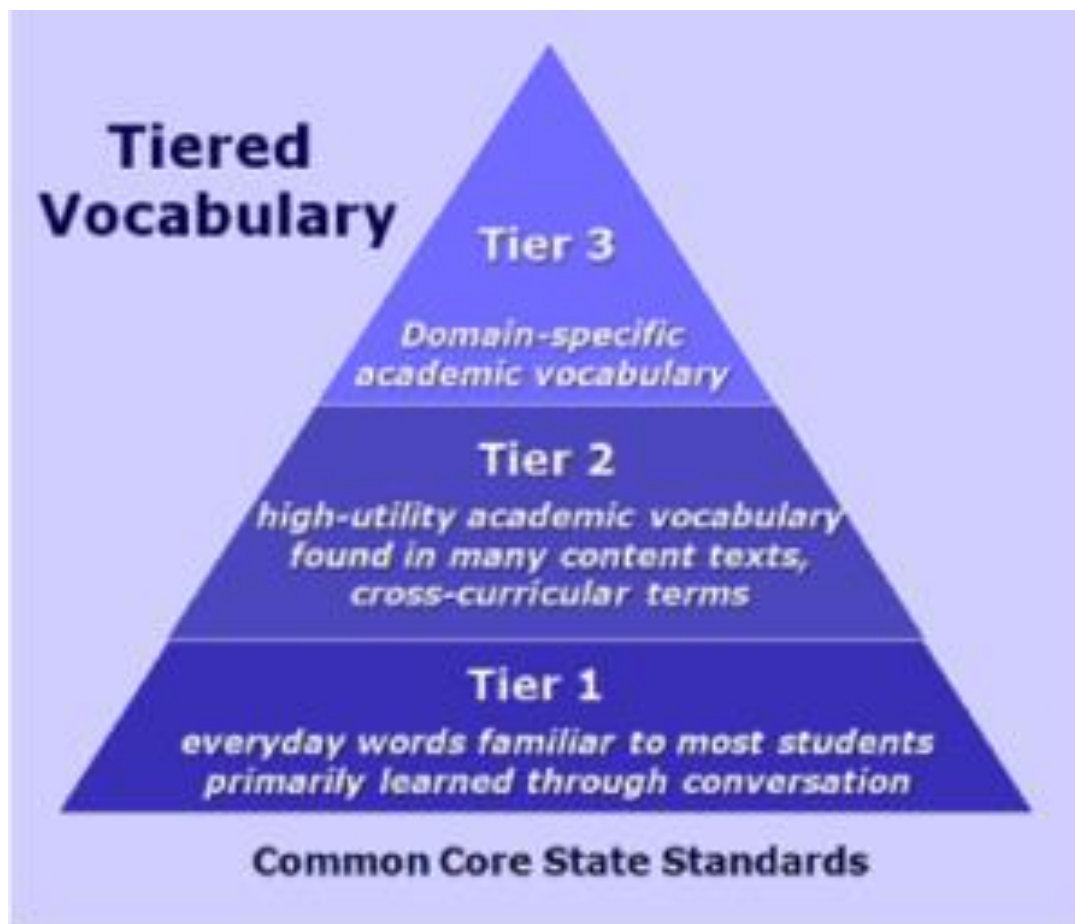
Tiered Vocabulary

Tier 3

Domain-specific academic vocabulary

Tier 2

high-utility academic vocabulary found in many content texts, cross-curricular terms

Tier 1

everyday words familiar to most students primarily learned through conversation

Common Core State Standards